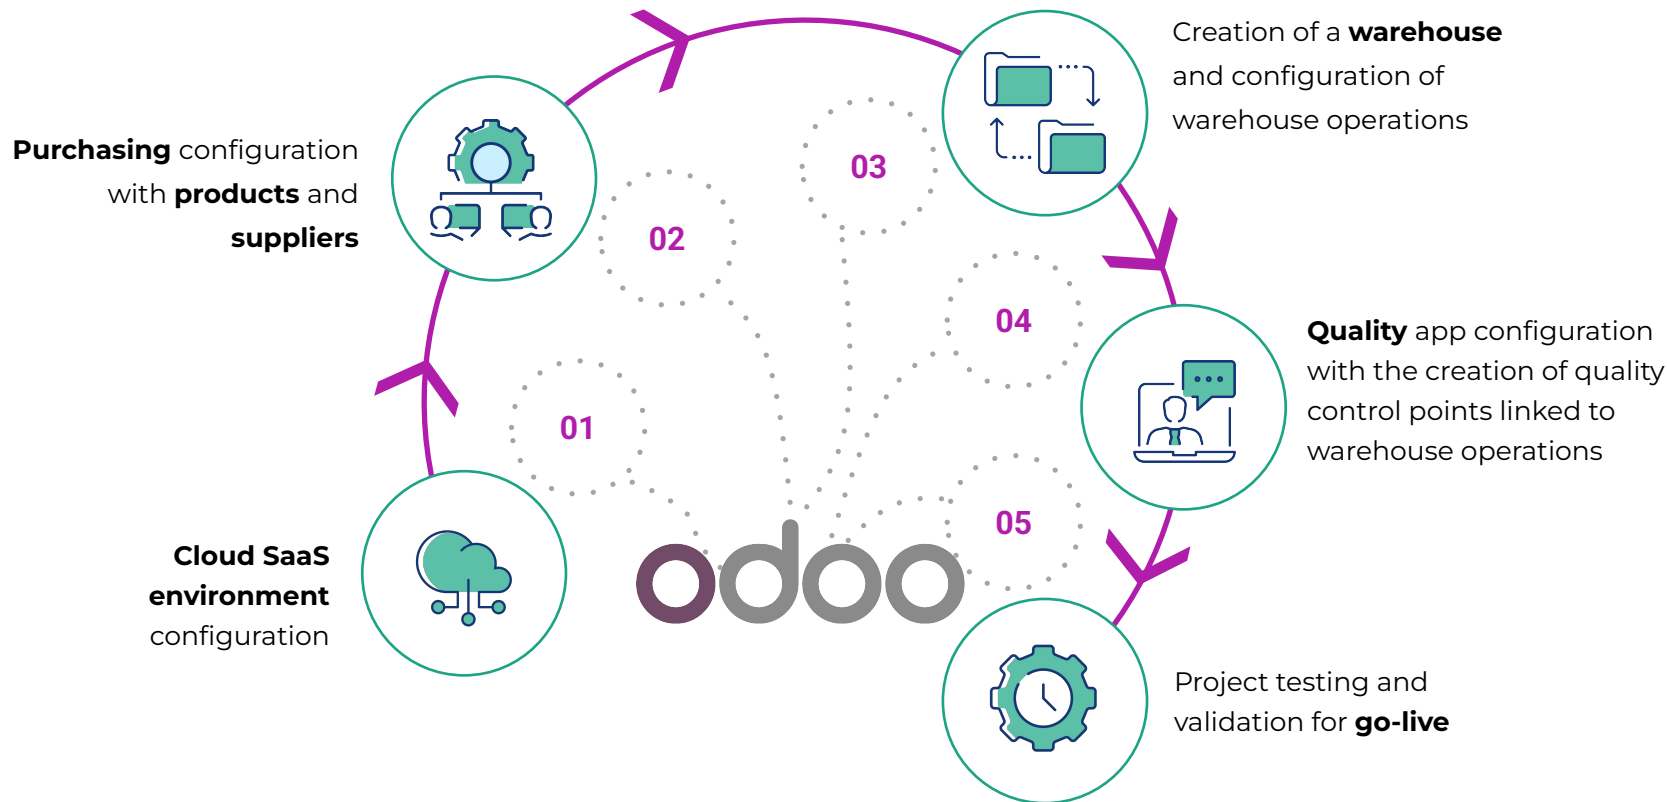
Purchasing configuration with products and suppliers

Creation of a warehouse and configuration of warehouse operations

03

02

04

Quality app configuration with the creation of quality control points linked to warehouse operations

01

05

Cloud SaaS environment configuration

odoo

Project testing and validation for go-live